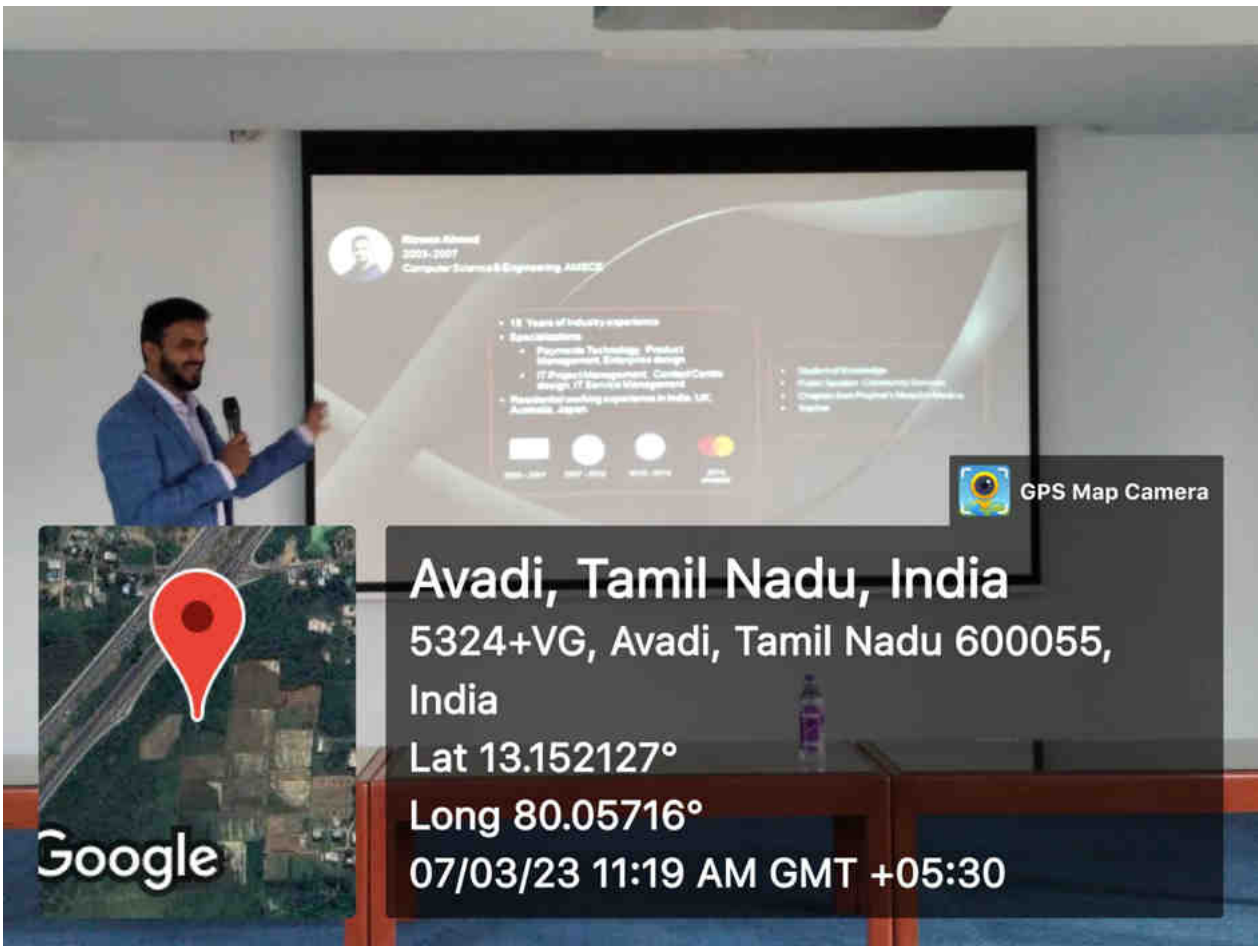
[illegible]
2003-2007
Computer Science & Engineering AMSCE

• 15 Years of Industry experience
• Specializations
• Payments Technology, Product Management, Enterprise design
• IT Project Management, Contact Centre design, IT Service Management
• Residential working experience in India, UK, Australia, Japan

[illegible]

GPS Map Camera

Avadi, Tamil Nadu, India
5324+VG, Avadi, Tamil Nadu 600055, India
Lat 13.152127°
Long 80.05716°
07/03/23 11:19 AM GMT +05:30

Google